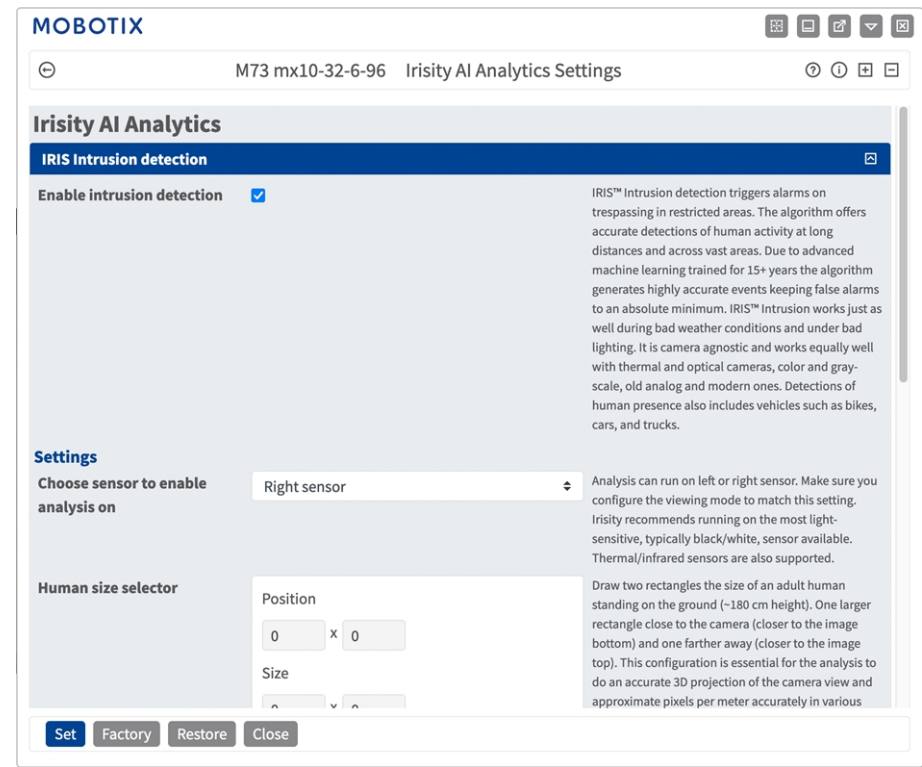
MOBOTIX

M73 mx10-32-6-96 Irisity AI Analytics Settings

Irisity AI Analytics

IRIS Intrusion detection

Enable intrusion detection

IRIS™ Intrusion detection triggers alarms on trespassing in restricted areas. The algorithm offers accurate detections of human activity at long distances and across vast areas. Due to advanced machine learning trained for 15+ years the algorithm generates highly accurate events keeping false alarms to an absolute minimum. IRIS™ Intrusion works just as well during bad weather conditions and under bad lighting. It is camera agnostic and works equally well with thermal and optical cameras, color and grayscale, old analog and modern ones. Detections of human presence also includes vehicles such as bikes, cars, and trucks.

Settings

Choose sensor to enable analysis on

Right sensor

Analysis can run on left or right sensor. Make sure you configure the viewing mode to match this setting. Irisity recommends running on the most light-sensitive, typically black/white, sensor available. Thermal/infrared sensors are also supported.

Human size selector

Position

0 x 0

Size

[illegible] x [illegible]

Draw two rectangles the size of an adult human standing on the ground (~180 cm height). One larger rectangle close to the camera (closer to the image bottom) and one farther away (closer to the image top). This configuration is essential for the analysis to do an accurate 3D projection of the camera view and approximate pixels per meter accurately in various

Set Factory Restore Close